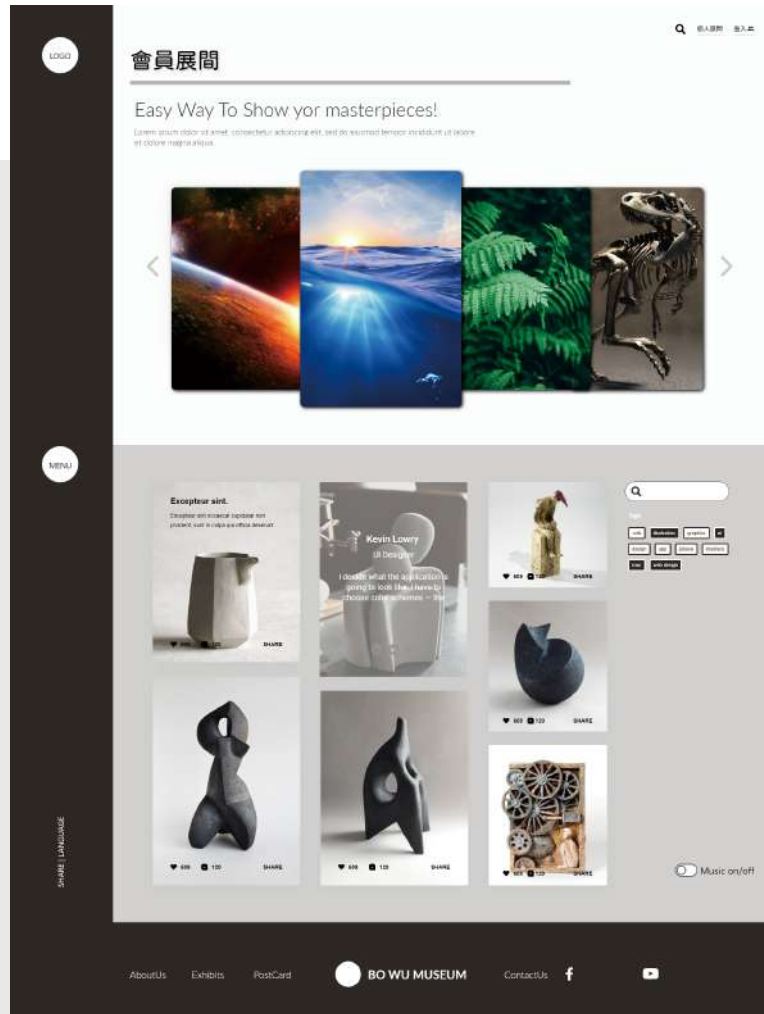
LOGO

個人資料 登入

會員展間

Easy Way To Show yor masterpieces!

Lorem ipsum dolor sit amet, consectetur adipiscing elit, sed do eiusmod tempor incididunt ut labore et dolore magna aliqua.

MENU

Excepteur sint.

Excepteur sint occaecat cupidatat non proident, sunt in culpa qui officia deserunt.

SHARE

Kevin Lowry

UI Designer

I doubt what the application is going to look like. I have to choose color schemes — the

609 120 SHARE

609 120 SHARE

609 120 SHARE

609 120 SHARE

609 120 SHARE

Tags

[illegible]

Music on/off

SHARE | LANGUAGE

AboutUs Exhibits PostCard BO WU MUSEUM ContactUs